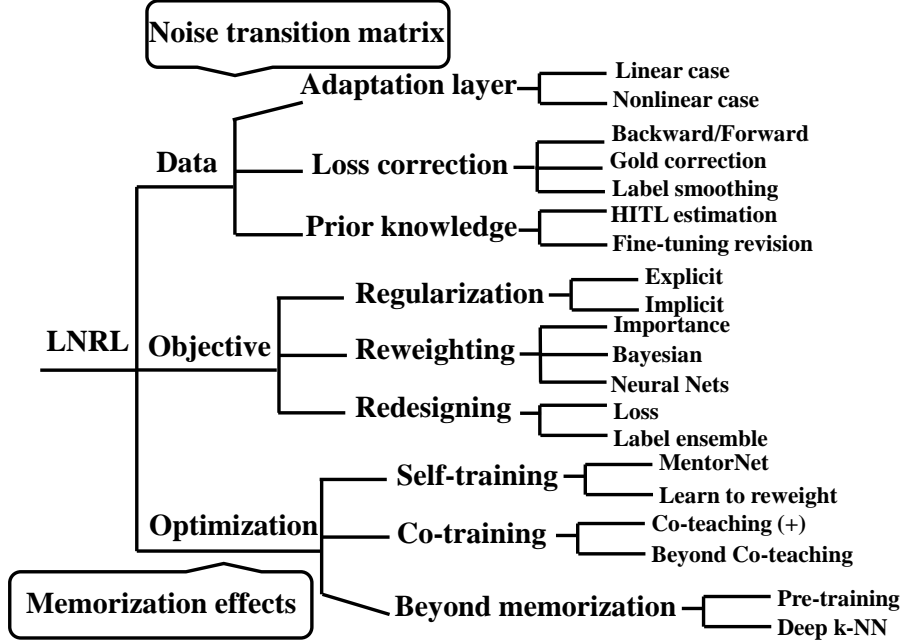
Noise transition matrix

LNRL

Data

Adaptation layer

Linear case

Nonlinear case

Loss correction

Backward/Forward

Gold correction

Label smoothing

Prior knowledge

HITL estimation

Fine-tuning revision

Objective

Regularization

Explicit

Implicit

Reweighting

Importance

Bayesian

Neural Nets

Redesigning

Loss

Label ensemble

Optimization

Self-training

MentorNet

Learn to reweight

Co-training

Co-teaching (+)

Beyond Co-teaching

Beyond memorization

Pre-training

Deep k-NN

Memorization effects